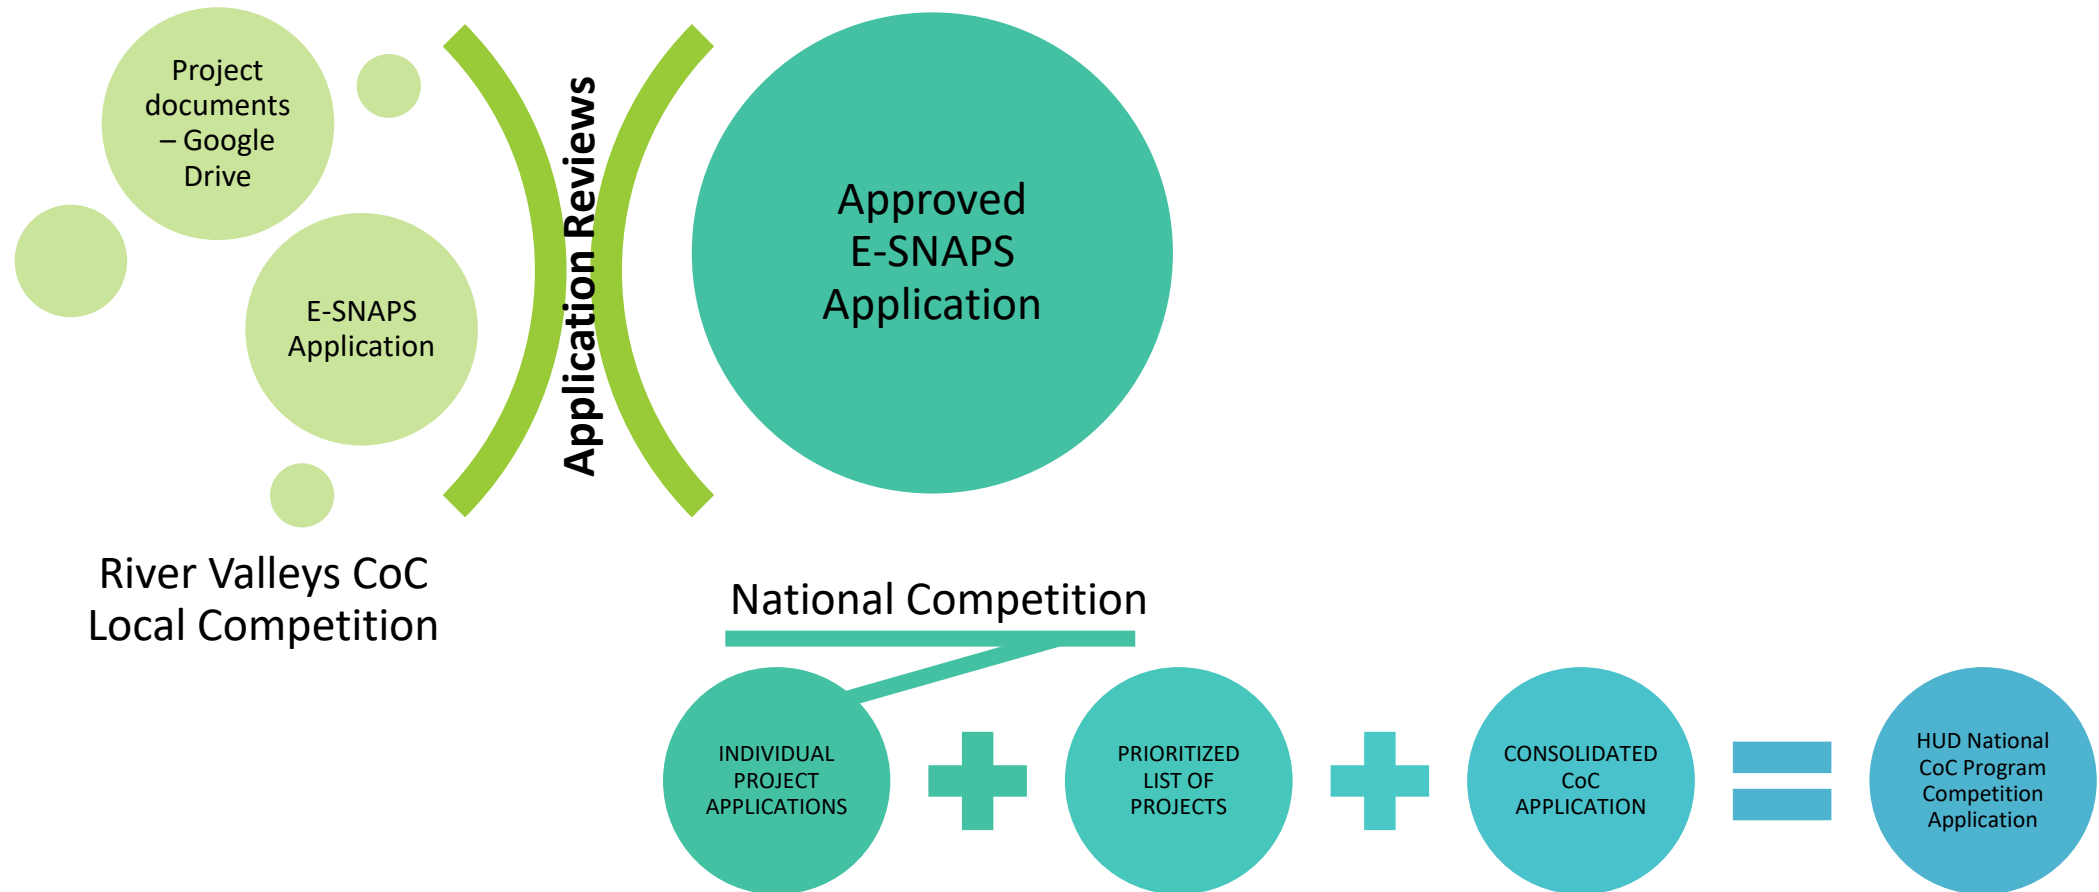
Project documents – Google Drive

E-SNAPS Application

Application Reviews

Approved E-SNAPS Application

River Valleys CoC Local Competition

National Competition

INDIVIDUAL PROJECT APPLICATIONS

PRIORITIZED LIST OF PROJECTS

CONSOLIDATED CoC APPLICATION

HUD National CoC Program Competition Application